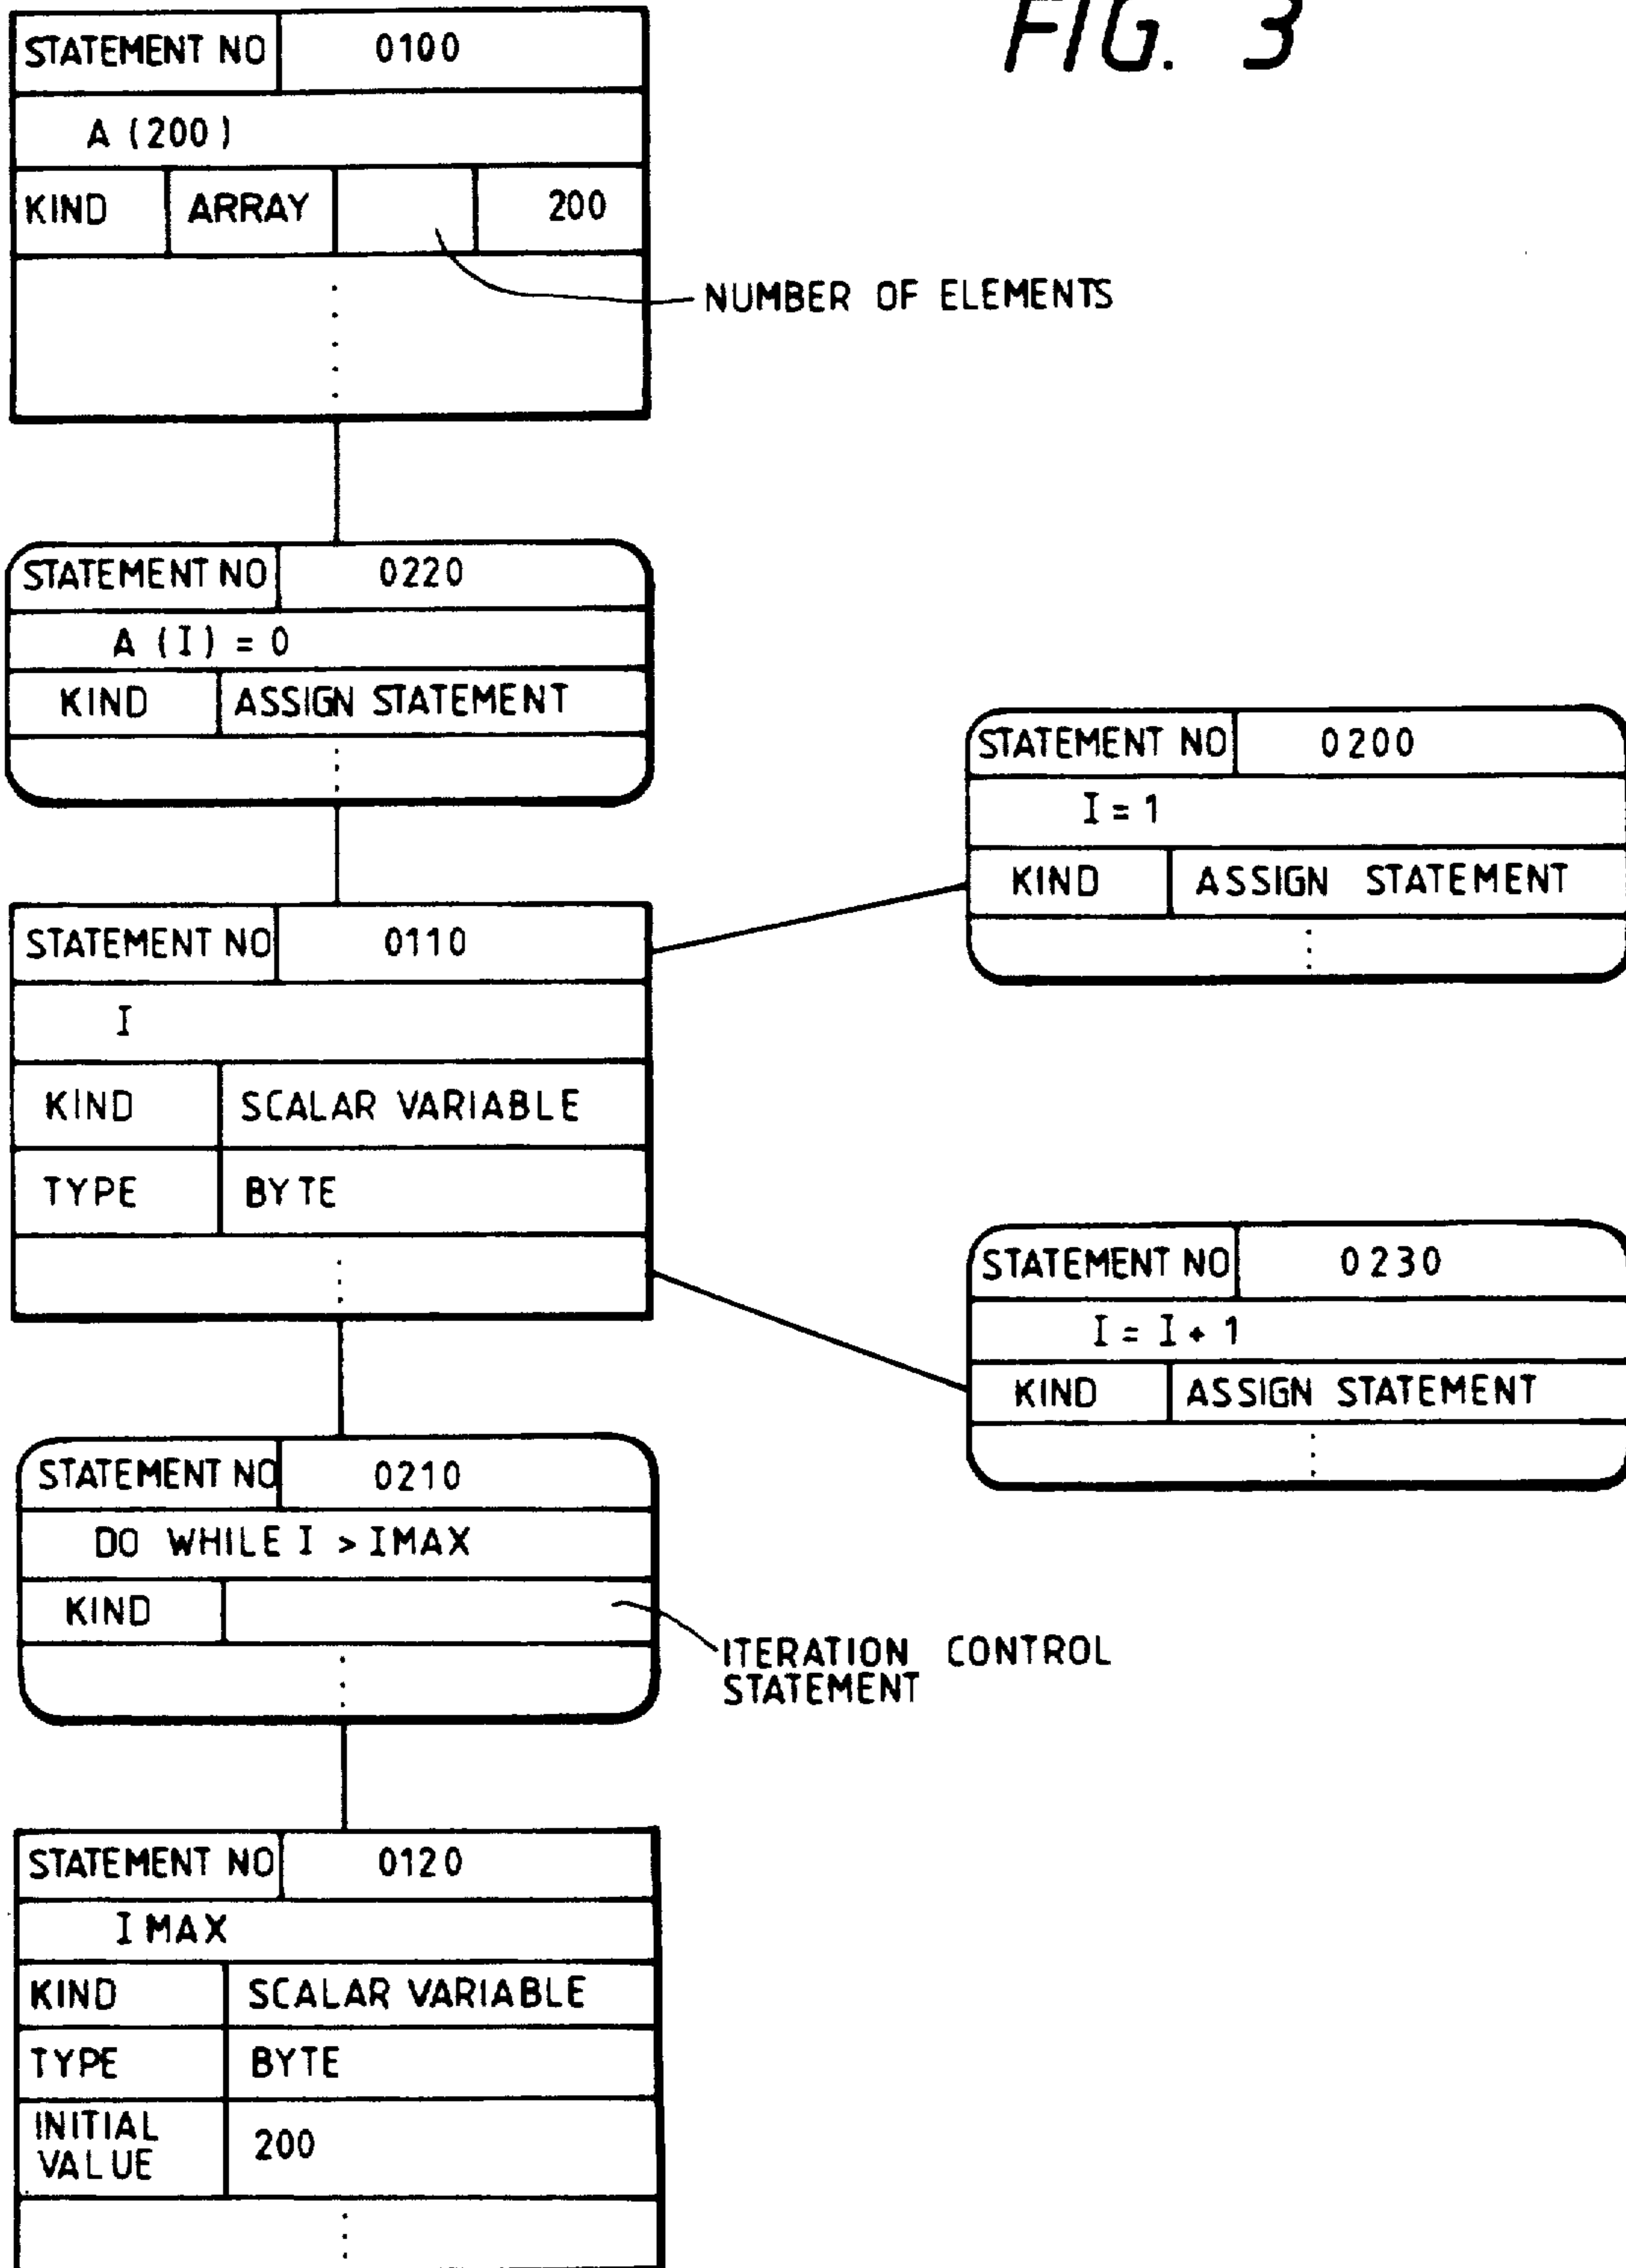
FIG. 3

| STATEMENT NO | 0100 | | |
|---|---|---|---|
| A (200) | | | |
| KIND | ARRAY | | 200 |

NUMBER OF ELEMENTS

| STATEMENT NO | 0220 |
|---|---|
| A (I) = 0 | |
| KIND | ASSIGN STATEMENT |

| STATEMENT NO | 0200 |
|---|---|
| I = 1 | |
| KIND | ASSIGN STATEMENT |

| STATEMENT NO | 0110 |
|---|---|
| I | |
| KIND | SCALAR VARIABLE |
| TYPE | BYTE |

| STATEMENT NO | 0230 |
|---|---|
| I = I + 1 | |
| KIND | ASSIGN STATEMENT |

| STATEMENT NO | 0210 |
|---|---|
| DO WHILE I > IMAX | |
| KIND | |

ITERATION CONTROL STATEMENT

| STATEMENT NO | 0120 |
|---|---|
| IMAX | |
| KIND | SCALAR VARIABLE |
| TYPE | BYTE |
| INITIAL VALUE | 200 |